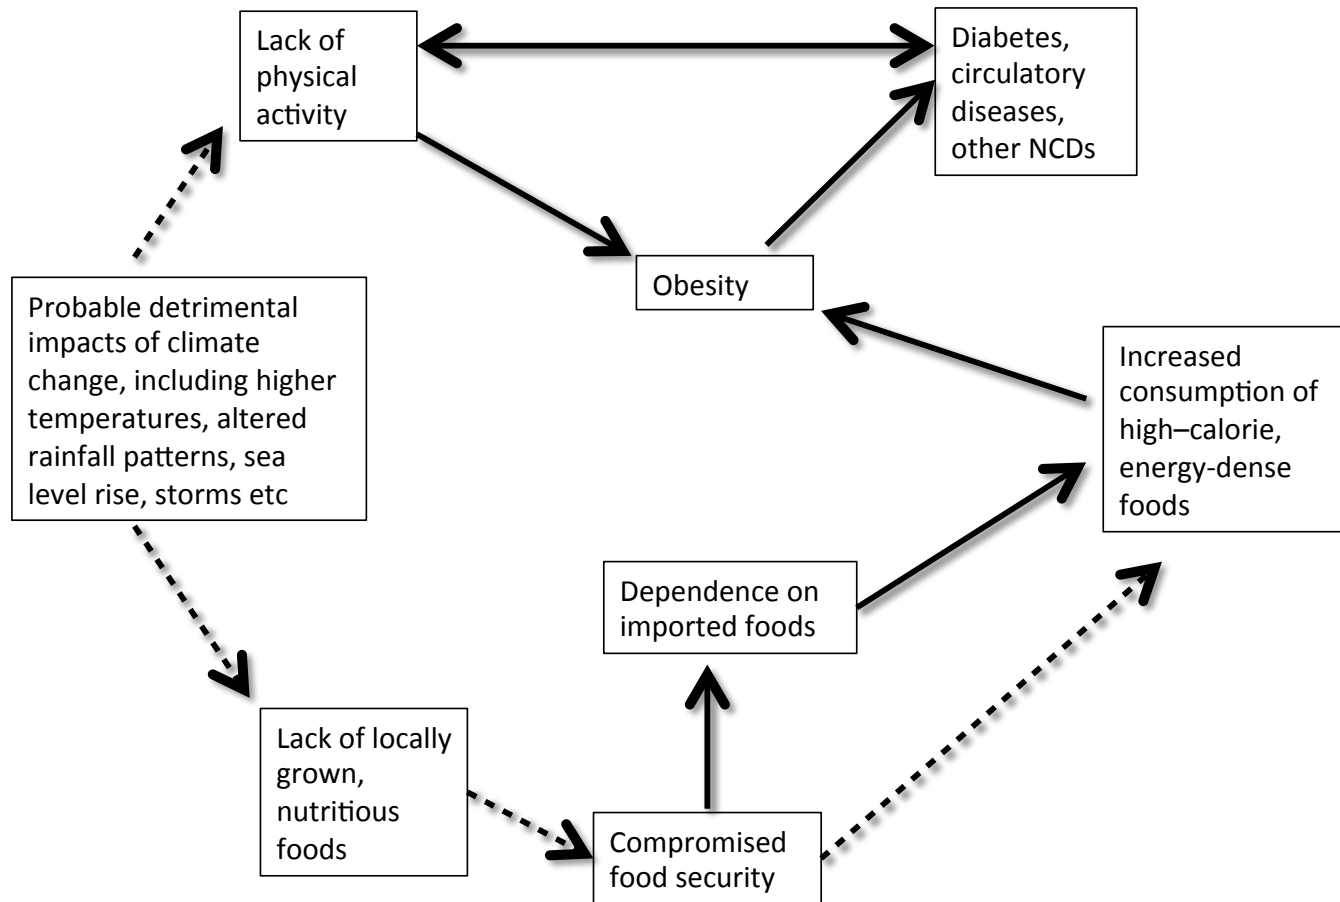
Lack of physical activity

Diabetes, circulatory diseases, other NCDs

Obesity

Probable detrimental impacts of climate change, including higher temperatures, altered rainfall patterns, sea level rise, storms etc

Increased consumption of high–calorie, energy-dense foods

Dependence on imported foods

Lack of locally grown, nutritious foods

Compromised food security